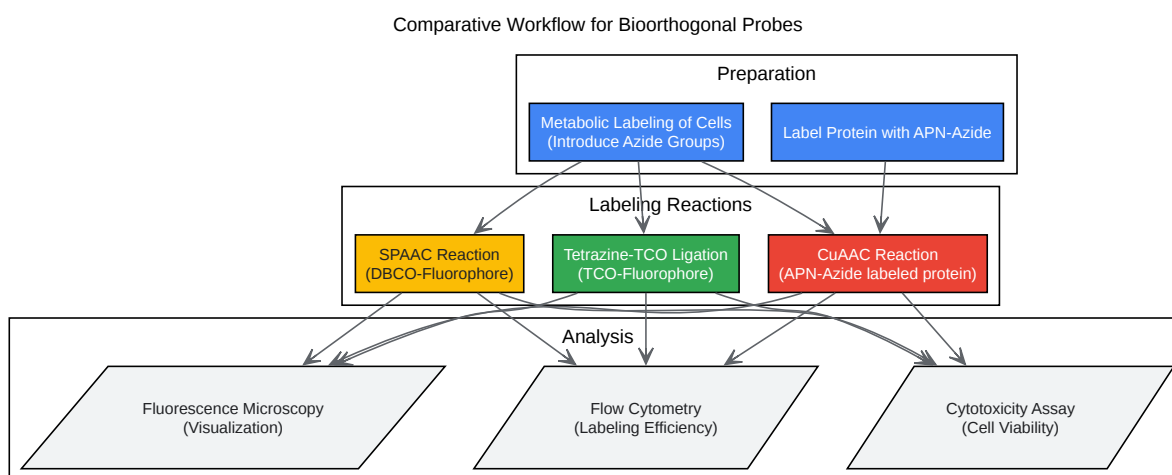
Comparative Workflow for Bioorthogonal Probes

Preparation

Metabolic Labeling of Cells (Introduce Azide Groups)

Label Protein with APN-Azide

Labeling Reactions

SPAAC Reaction (DBCO-Fluorophore)

Tetrazine-TCO Ligation (TCO-Fluorophore)

CuAAC Reaction (APN-Azide labeled protein)

Analysis

Fluorescence Microscopy (Visualization)

Flow Cytometry (Labeling Efficiency)

Cytotoxicity Assay (Cell Viability)